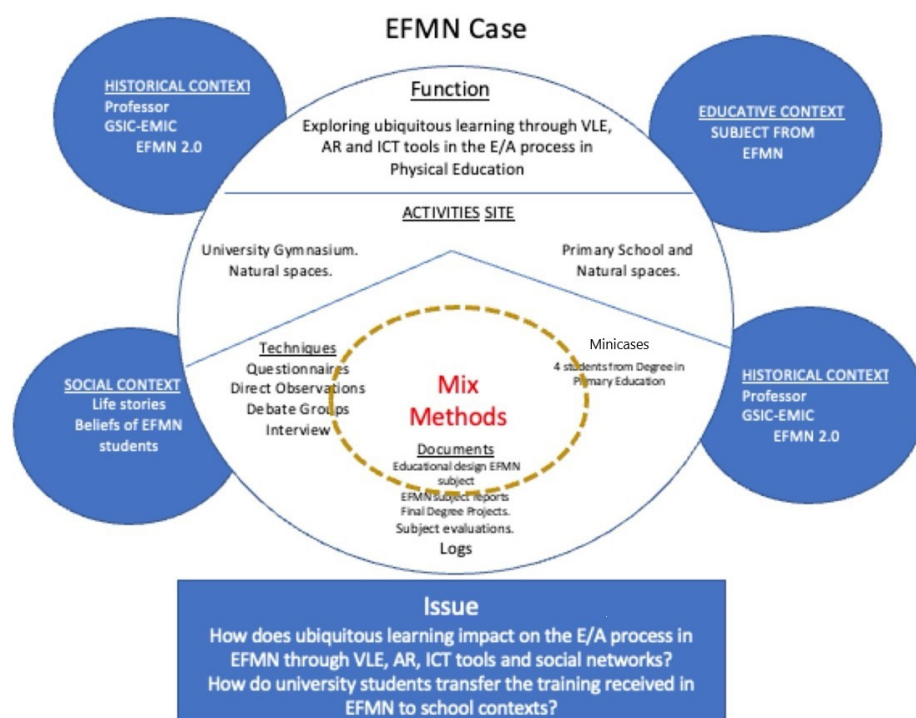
EFMN Case

HISTORICAL CONTEXT
Professor
GSIC-EMIC
EFMN 2.0

Function
Exploring ubiquitous learning through VLE, AR and ICT tools in the E/A process in Physical Education

EDUCATIVE CONTEXT
SUBJECT FROM
EFMN

ACTIVITIES SITE
University Gymnasium.
Natural spaces.

Primary School and
Natural spaces.

Techniques
Questionnaires
Direct Observations
Debate Groups
Interview

Mix
Methods

Minicases
4 students from Degree in Primary Education

SOCIAL CONTEXT
Life stories
Beliefs of EFMN students

HISTORICAL CONTEXT
Professor
GSIC-EMIC
EFMN 2.0

Documents
Educational design EFMN subject
EFMN subject reports
Final Degree Projects.
Subject evaluations.
Logs

Issue
How does ubiquitous learning impact on the E/A process in EFMN through VLE, AR, ICT tools and social networks?
How do university students transfer the training received in EFMN to school contexts?